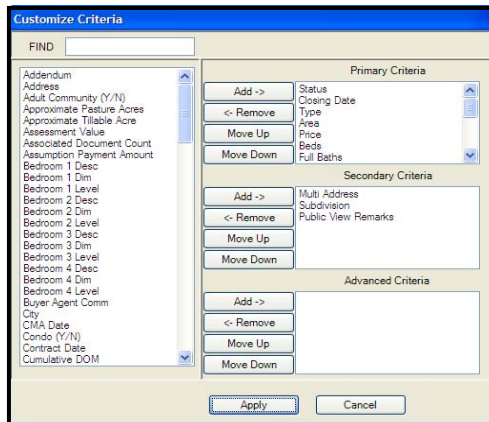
Customize Criteria

FIND

Addendum
Address
Adult Community (Y/N)
Approximate Pasture Acres
Approximate Tillable Acre
Assessment Value
Associated Document Count
Assumption Payment Amount
Bedroom 1 Desc
Bedroom 1 Dim
Bedroom 1 Level
Bedroom 2 Desc
Bedroom 2 Dim
Bedroom 2 Level
Bedroom 3 Desc
Bedroom 3 Dim
Bedroom 3 Level
Bedroom 4 Desc
Bedroom 4 Dim
Bedroom 4 Level
Buyer Agent Comm
City
CMA Date
Condo (Y/N)
Contract Date
Cumulative DOM

Primary Criteria

Add ->
<- Remove
Move Up
Move Down

Status
Closing Date
Type
Area
Price
Beds
Full Baths

Secondary Criteria

Add ->
<- Remove
Move Up
Move Down

Multi Address
Subdivision
Public View Remarks

Advanced Criteria

Add ->
<- Remove
Move Up
Move Down

Apply
Cancel